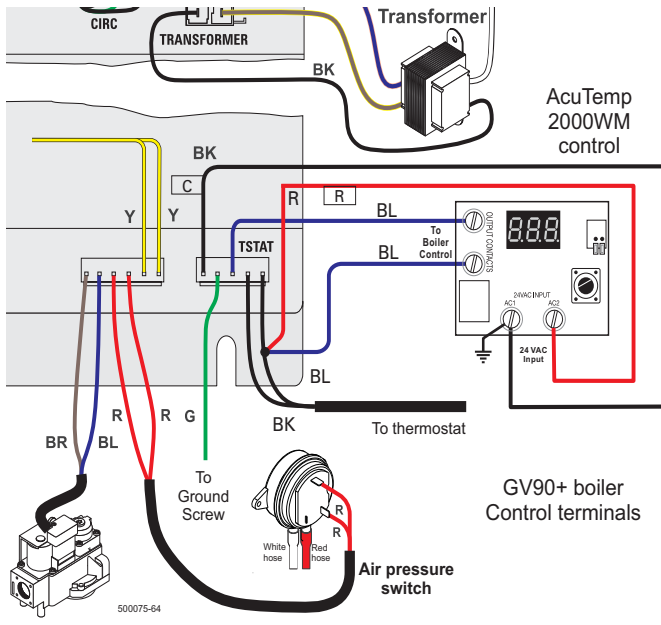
CIRC
TRANSFORMER
Transformer
BK
AcuTemp 2000WM control
BK
C
R
R
Y
Y
BL
TSTAT
To Boiler Control
OUTPUT CONTACTS
888
BL
24VAC INPUT
AC1
AC2
24 VAC Input
BL
BR
BL
R
R
G
BK
To thermostat
To Ground Screw
GV90+ boiler Control terminals
R
R
White hose
Red hose
Air pressure switch
500075-64